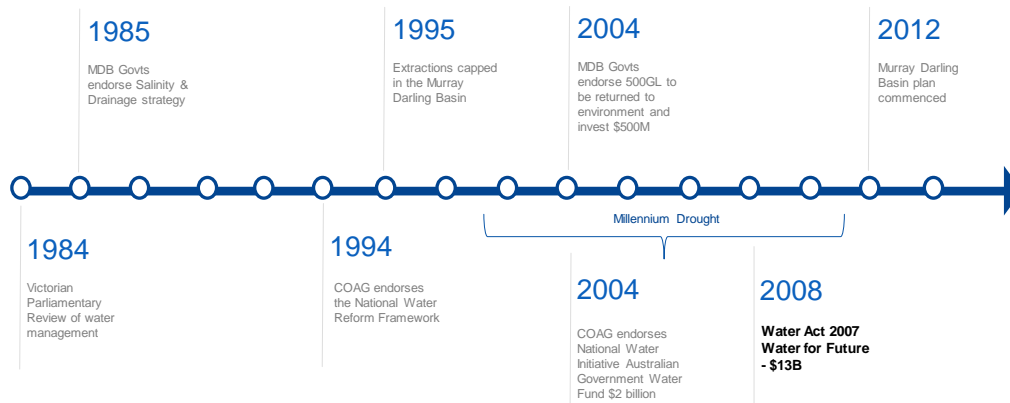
1985

MDB Govts endorse Salinity & Drainage strategy

1995

Extractions capped in the Murray Darling Basin

2004

MDB Govts endorse 500GL to be returned to environment and invest $500M

2012

Murray Darling Basin plan commenced

Millennium Drought

1984

Victorian Parliamentary Review of water management

1994

COAG endorses the National Water Reform Framework

2004

COAG endorses National Water Initiative Australian Government Water Fund $2 billion

2008

Water Act 2007
Water for Future - $13B